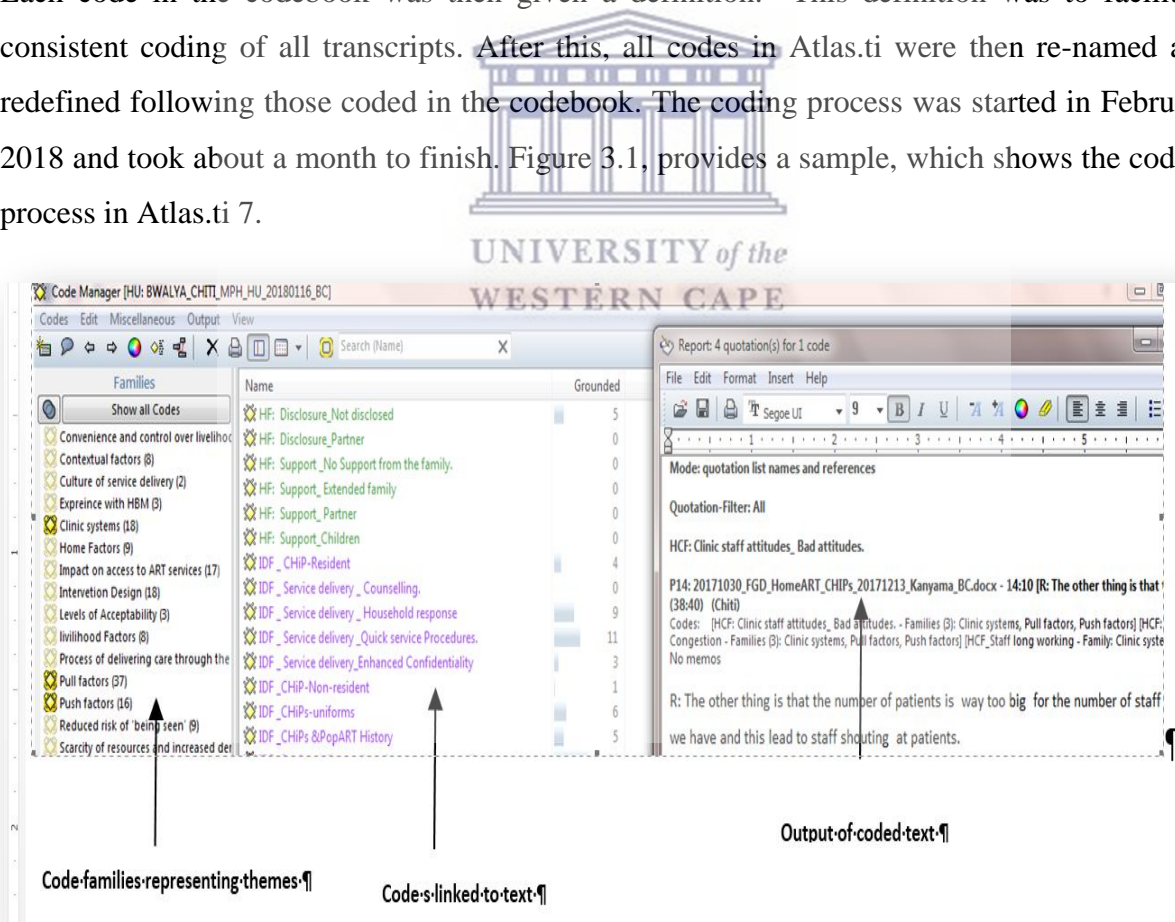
Each code in the codebook was then given a definition. This definition was to facili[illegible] consistent coding of all transcripts. After this, all codes in Atlas.ti were then re-named a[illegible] redefined following those coded in the codebook. The coding process was started in Febru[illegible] 2018 and took about a month to finish. Figure 3.1, provides a sample, which shows the cod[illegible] process in Atlas.ti 7.

UNIVERSITY of the
WESTERN CAPE

Code Manager [HU: BWALYA_CHITI_MPH_HU_20180116_BC]

Codes Edit Miscellaneous Output View

Search (Name)

Families

Show all Codes

Convenience and control over livelihoc
Contextual factors (8)
Culture of service delivery (2)
Expreince with HBM (3)
Clinic systems (18)
Home Factors (9)
Impact on access to ART services (17)
Intervetion Design (18)
Levels of Acceptability (3)
livilihood Factors (8)
Process of delivering care through the
Pull factors (37)
Push factors (16)
Reduced risk of 'being seen' (9)
Scarcity of resources and increased der

| Name | Grounded |
|---|---|
| HF: Disclosure_Not disclosed | 5 |
| HF: Disclosure_Partner | 0 |
| HF: Support _No Support from the family. | 0 |
| HF: Support_ Extended family | 0 |
| HF: Support_ Partner | 0 |
| HF: Support_Children | 0 |
| IDF _ CHiP-Resident | 4 |
| IDF _ Service delivery _ Counselling. | 0 |
| IDF _ Service delivery _ Household response | 9 |
| IDF _ Service delivery _Quick service Procedures. | 11 |
| IDF _ Service delivery_Enhanced Confidentiality | 3 |
| IDF _CHiP-Non-resident | 1 |
| IDF _CHiPs-uniforms | 6 |
| IDF _CHiPs &PopART History | 5 |

Report: 4 quotation(s) for 1 code

File Edit Format Insert Help

Segoe UI 9

Mode: quotation list names and references

Quotation-Filter: All

HCF: Clinic staff attitudes_ Bad attitudes.

P14: 20171030_FGD_HomeART_CHIPs_20171213_Kanyama_BC.docx - 14:10 [R: The other thing is that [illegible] (38:40) (Chiti)
Codes: [HCF: Clinic staff attitudes_ Bad attitudes. - Families (3): Clinic systems, Pull factors, Push factors] [HCF: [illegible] Congestion - Families (3): Clinic systems, Pull factors, Push factors] [HCF_Staff long working - Family: Clinic syste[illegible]
No memos

R: The other thing is that the number of patients is way too big for the number of staff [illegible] we have and this lead to staff shouting at patients.

Output of coded text

Code families representing themes

Code s linked to text